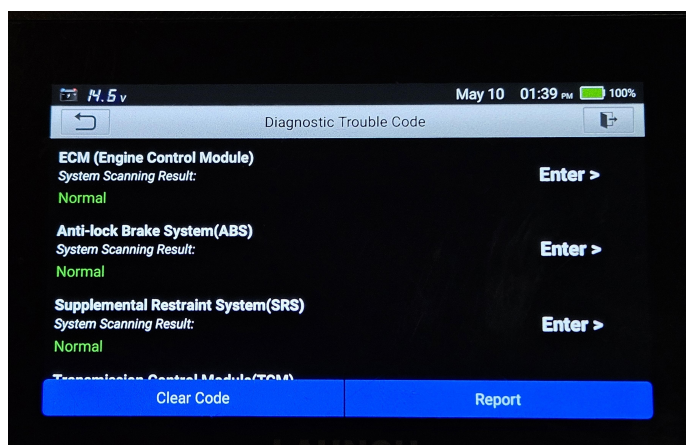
14.5 v
May 10 01:39 PM 100%

Diagnostic Trouble Code

ECM (Engine Control Module)
System Scanning Result:
Normal
Enter >

Anti-lock Brake System(ABS)
System Scanning Result:
Normal
Enter >

Supplemental Restraint System(SRS)
System Scanning Result:
Normal
Enter >

Transmission Control Module(TCM)

Clear Code
Report